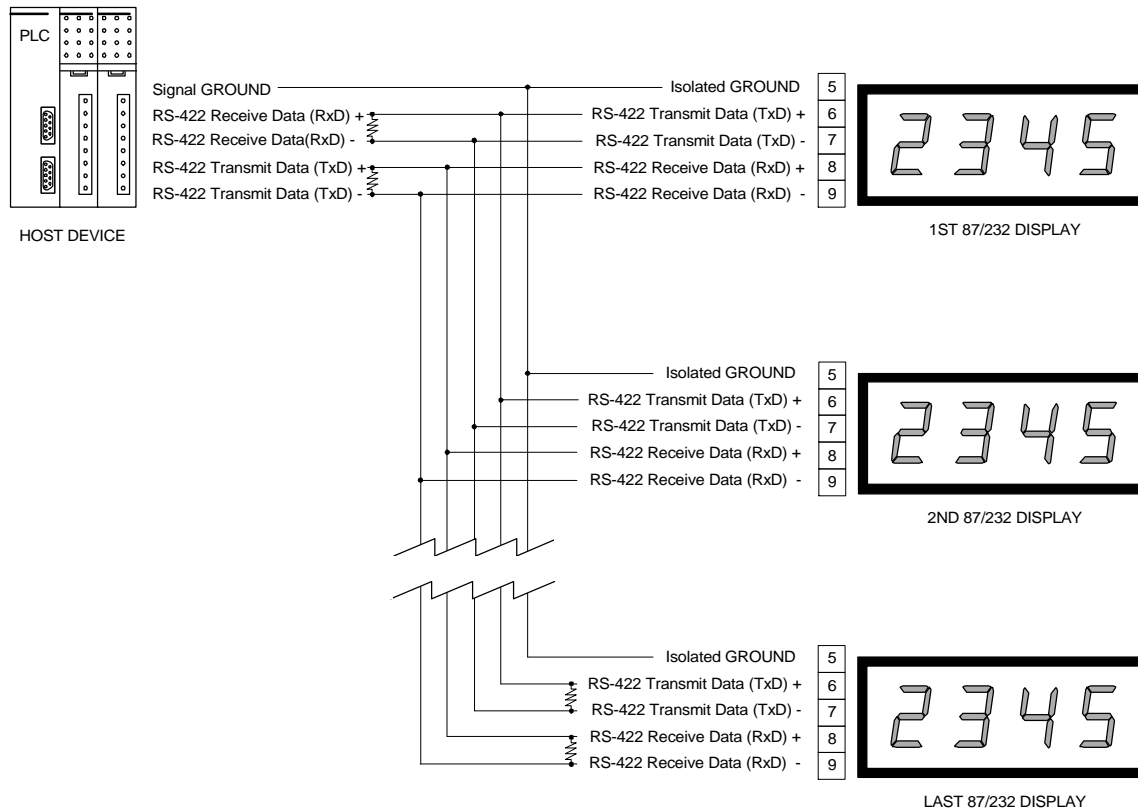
PLC

HOST DEVICE

Signal GROUND
RS-422 Receive Data (RxD) +
RS-422 Receive Data(RxD) -
RS-422 Transmit Data (TxD) +
RS-422 Transmit Data (TxD) -

Isolated GROUND
RS-422 Transmit Data (TxD) +
RS-422 Transmit Data (TxD) -
RS-422 Receive Data (RxD) +
RS-422 Receive Data (RxD) -

5
6
7
8
9

2345

1ST 87/232 DISPLAY

Isolated GROUND
RS-422 Transmit Data (TxD) +
RS-422 Transmit Data (TxD) -
RS-422 Receive Data (RxD) +
RS-422 Receive Data (RxD) -

5
6
7
8
9

2345

2ND 87/232 DISPLAY

Isolated GROUND
RS-422 Transmit Data (TxD) +
RS-422 Transmit Data (TxD) -
RS-422 Receive Data (RxD) +
RS-422 Receive Data (RxD) -

5
6
7
8
9

2345

LAST 87/232 DISPLAY